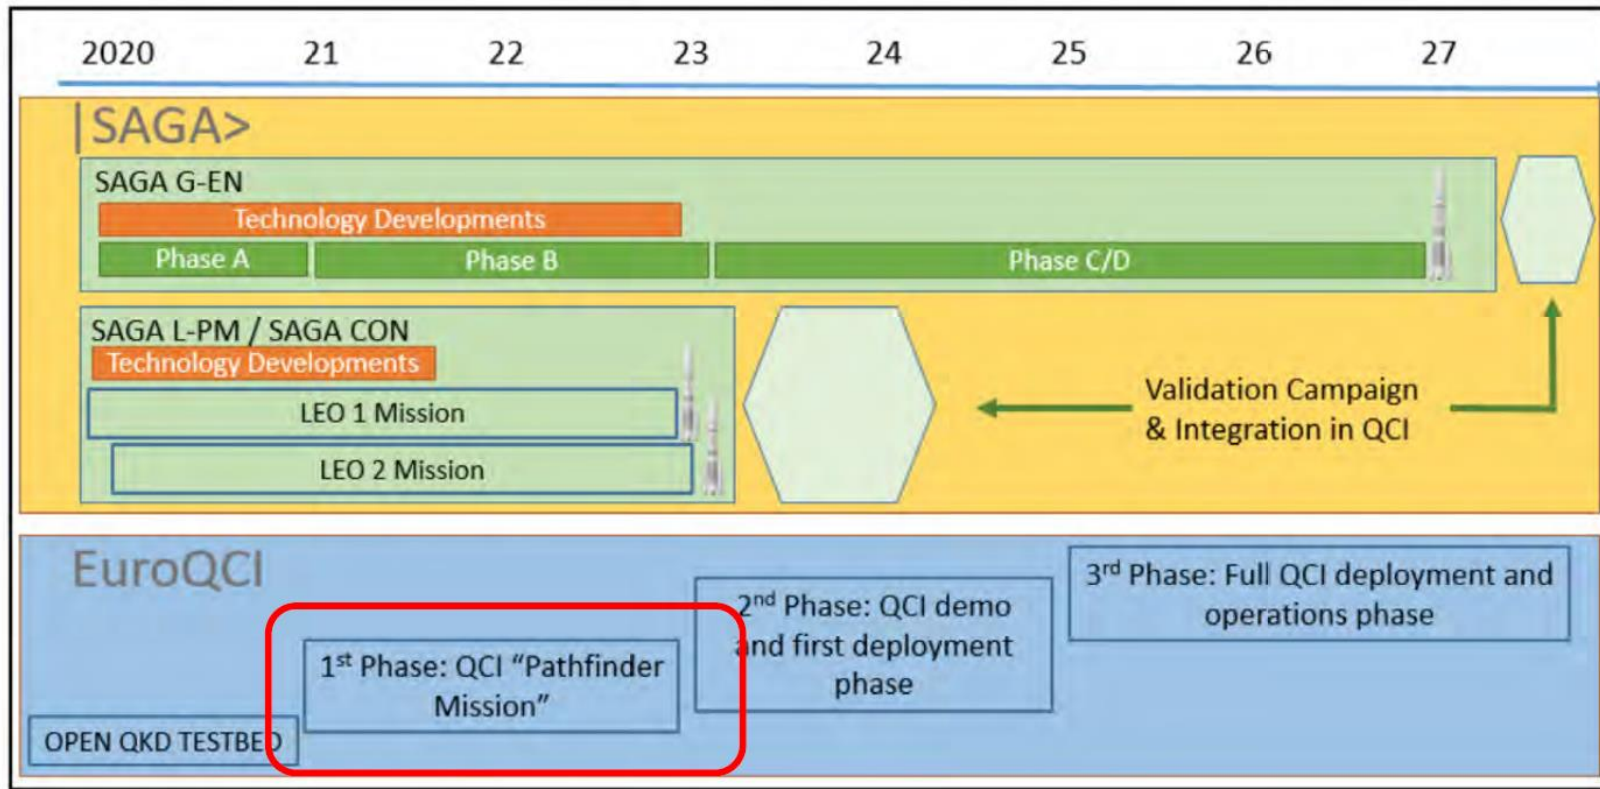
2020 21 22 23 24 25 26 27

|SAGA>

SAGA G-EN

Technology Developments

Phase A

Phase B

Phase C/D

SAGA L-PM / SAGA CON

Technology Developments

LEO 1 Mission

LEO 2 Mission

Validation Campaign & Integration in QCI

EuroQCI

OPEN QKD TESTBED

1$^{st}$ Phase: QCI “Pathfinder Mission”

2$^{nd}$ Phase: QCI demo and first deployment phase

3$^{rd}$ Phase: Full QCI deployment and operations phase